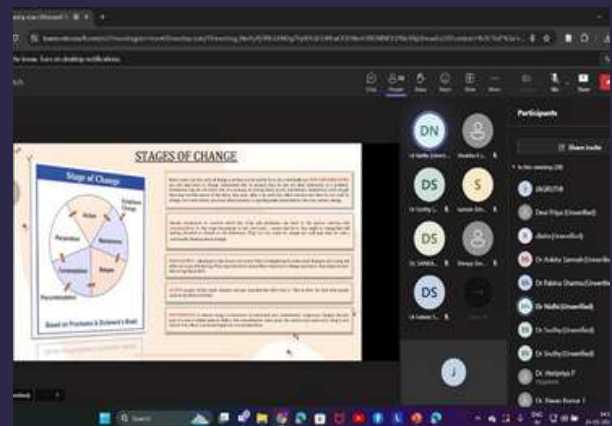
STAGES OF CHANGE

Stage of Change

Action

Sustained Change

Preparation

Maintenance

Contemplation

Relapse

Precontemplation

Based on Prochaska & Diclemente's Model

Participants

Share invite

In this meeting

JAGRUTHI

Dr Nidhi (Unverified)

Dr Sruthy (Unverified)

Dr Haripriya P

DN

DS

S

DS

DS

J

Chat

People

Raise

React

View

More

Mic

Share

Search